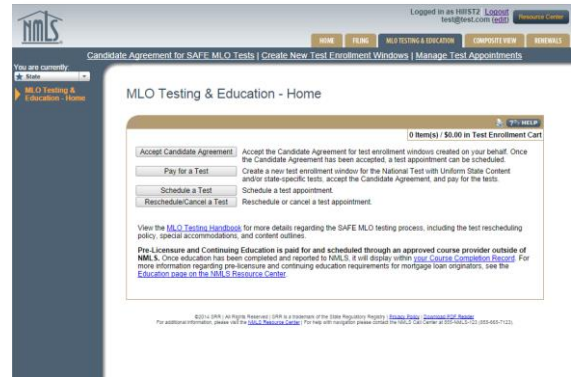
NMLS

Logged in as HIIST2 Logout test@test.com (edit)

Resource Center

HOME | FILING | MLO TESTING & EDUCATION | COMPOSITE VIEW | RENEWALS

Candidate Agreement for SAFE MLO Tests | Create New Test Enrollment Windows | Manage Test Appointments

You are currently:

State

MLO Testing & Education - Home

MLO Testing & Education - Home

HELP

0 Item(s) / $0.00 in Test Enrollment Cart

Accept Candidate Agreement
Accept the Candidate Agreement for test enrollment windows created on your behalf. Once the Candidate Agreement has been accepted, a test appointment can be scheduled.

Pay for a Test
Create a new test enrollment window for the National Test with Uniform State Content and/or state-specific tests, accept the Candidate Agreement, and pay for the tests.

Schedule a Test
Schedule a test appointment.

Reschedule/Cancel a Test
Reschedule or cancel a test appointment.

View the MLO Testing Handbook for more details regarding the SAFE MLO testing process, including the test rescheduling policy, special accommodations, and content outlines.

Pre-Licensure and Continuing Education is paid for and scheduled through an approved course provider outside of NMLS. Once education has been completed and reported to NMLS, it will display within your Course Completion Record. For more information regarding pre-licensure and continuing education requirements for mortgage loan originators, see the Education page on the NMLS Resource Center.

©2014 SRR | All Rights Reserved | SRR is a trademark of the State Regulatory Registry | Privacy Policy | Download PDF Reader
For additional information, please visit the NMLS Resource Center | For help with navigation please contact the NMLS Call Center at 855-NMLS-123 (855-665-7123)